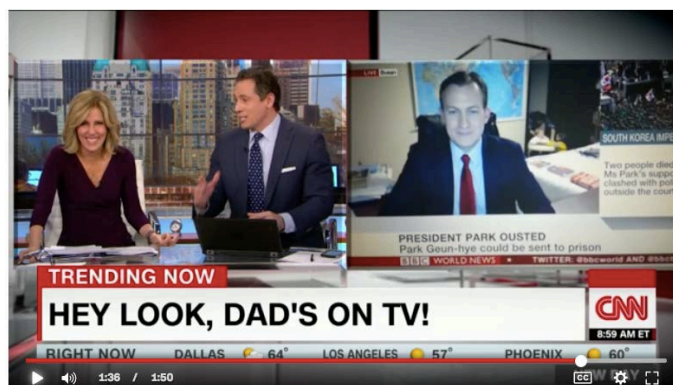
LIVE Busan

SOUTH KOREA IMPE

Two people died
Ms Park's support
clashed with poli
outside the cour

PRESIDENT PARK OUSTED
Park Geun-hye could be sent to prison
BBC WORLD NEWS TWITTER: @bbcworld AND @bbc

TRENDING NOW
HEY LOOK, DAD'S ON TV!
CNN
8:59 AM ET

RIGHT NOW DALLAS 64° LOS ANGELES 57° PHOENIX 60°

1:36 / 1:50

CC